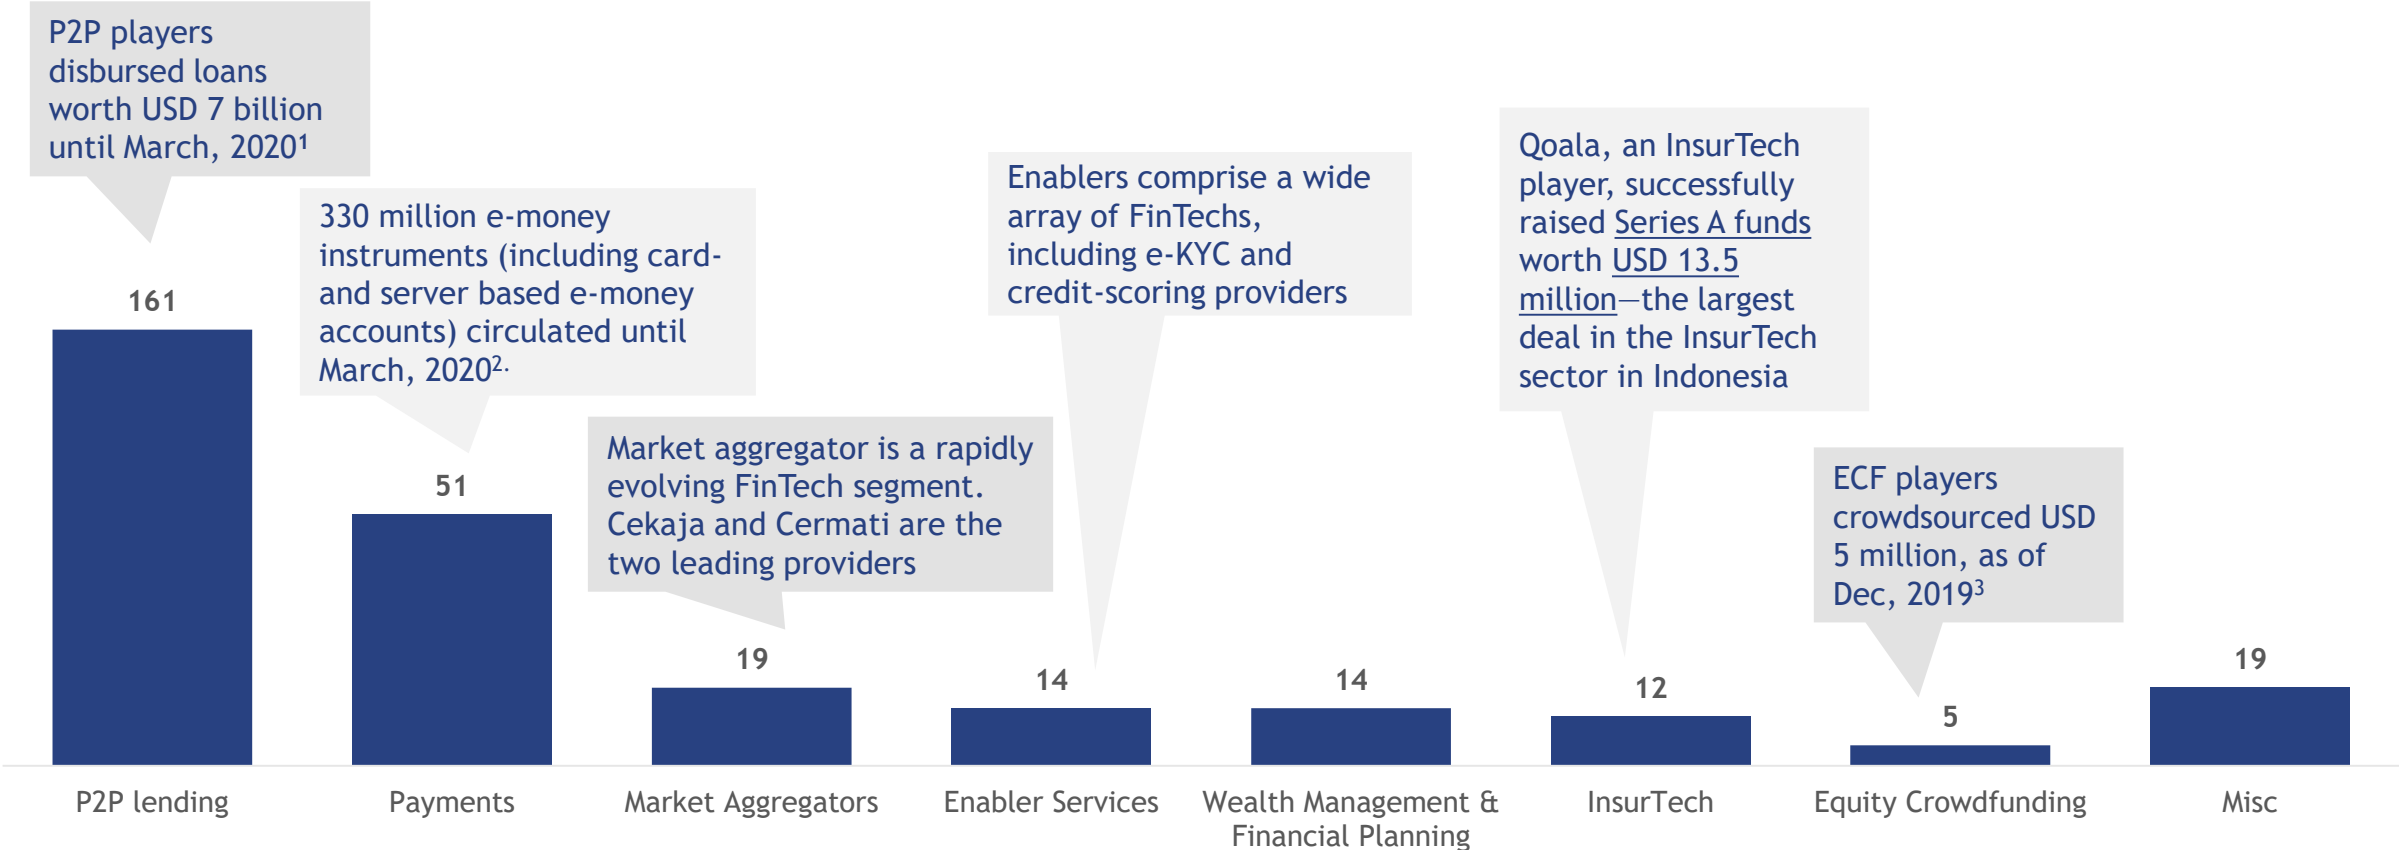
P2P players disbursed loans worth USD 7 billion until March, 2020¹

330 million e-money instruments (including card- and server based e-money accounts) circulated until March, 2020².

Market aggregator is a rapidly evolving FinTech segment. Cekaja and Cermati are the two leading providers

Enablers comprise a wide array of FinTechs, including e-KYC and credit-scoring providers

Qoala, an InsurTech player, successfully raised Series A funds worth USD 13.5 million—the largest deal in the InsurTech sector in Indonesia

ECF players crowdsourced USD 5 million, as of Dec, 2019³

161

51

19

14

14

12

5

19

P2P lending

Payments

Market Aggregators

Enabler Services

Wealth Management & Financial Planning

InsurTech

Equity Crowdfunding

Misc